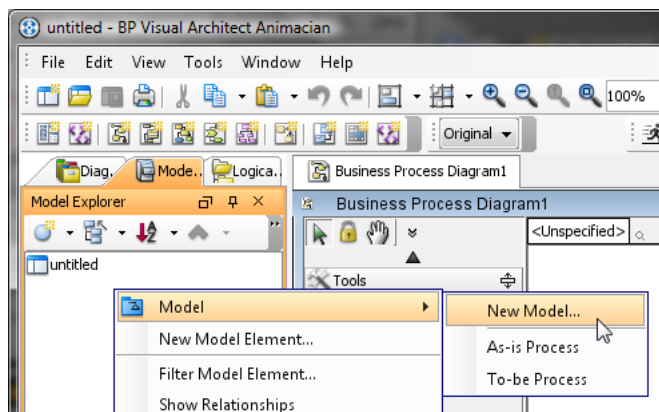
untitled - BP Visual Architect Animacian

File Edit View Tools Window Help

100%

Original

Diag. Mode.. Logica..

Business Process Diagram1

Model Explorer

Business Process Diagram1

<Unspecified>

untitled

Tools

Model

New Model Element...

Filter Model Element...

Show Relationships

New Model...

As-is Process

To-be Process